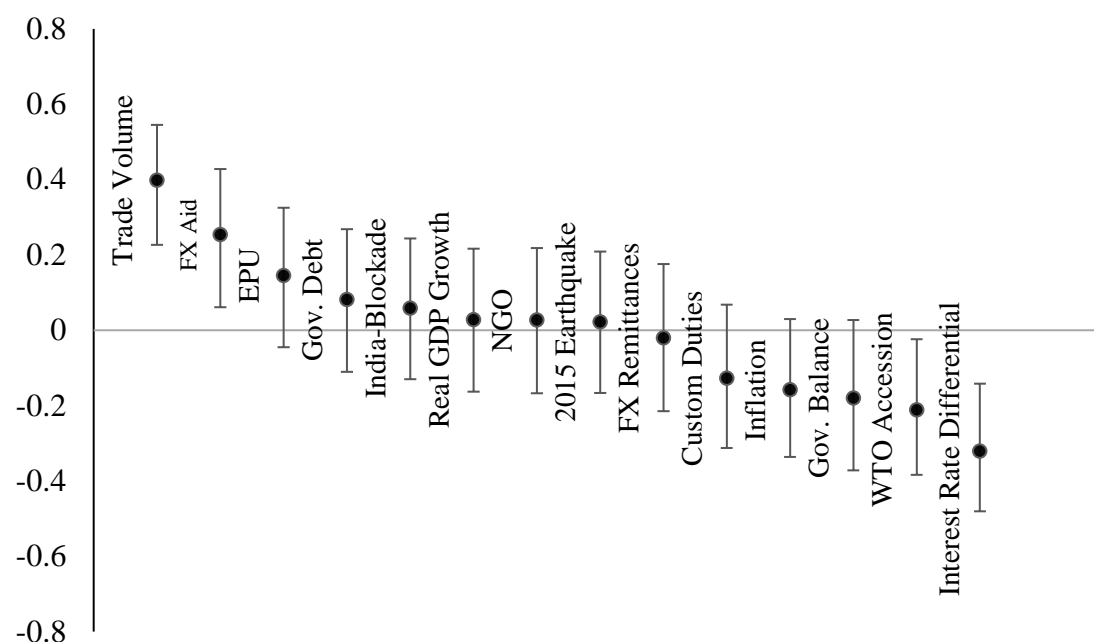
0.8
0.6
0.4
0.2
0
-0.2
-0.4
-0.6
-0.8

Trade Volume
FX Aid
EPU
Gov. Debt
India-Blockade
Real GDP Growth
NGO
2015 Earthquake
FX Remittances
Custom Duties
Inflation
Gov. Balance
WTO Accession
Interest Rate Differential